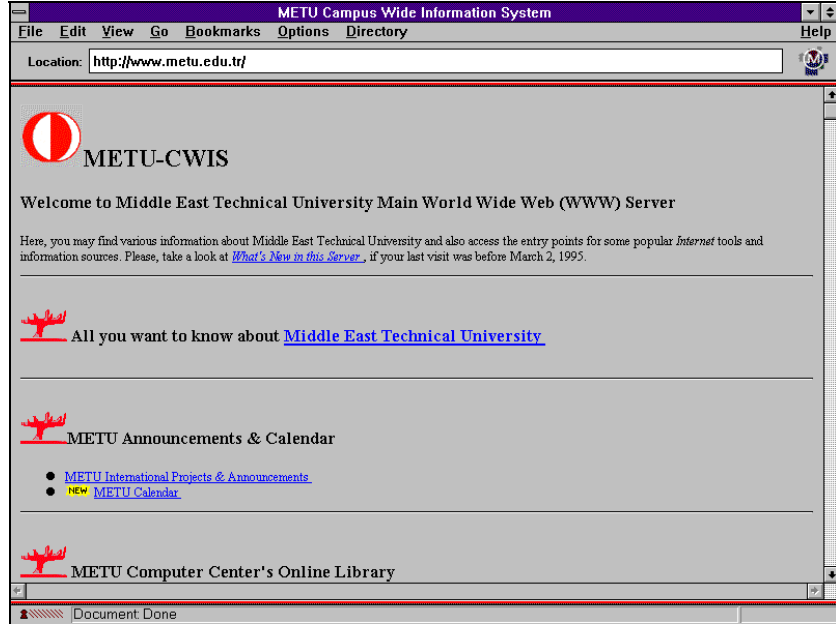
METU Campus Wide Information System

File Edit View Go Bookmarks Options Directory Help

Location: http://www.metu.edu.tr/

METU-CWIS

Welcome to Middle East Technical University Main World Wide Web (WWW) Server

Here, you may find various information about Middle East Technical University and also access the entry points for some popular *Internet* tools and information sources. Please, take a look at *What's New in this Server* , if your last visit was before March 2, 1995.

All you want to know about Middle East Technical University

METU Announcements & Calendar

- METU International Projects & Announcements
- NEW METU Calendar

METU Computer Center's Online Library

Document: Done